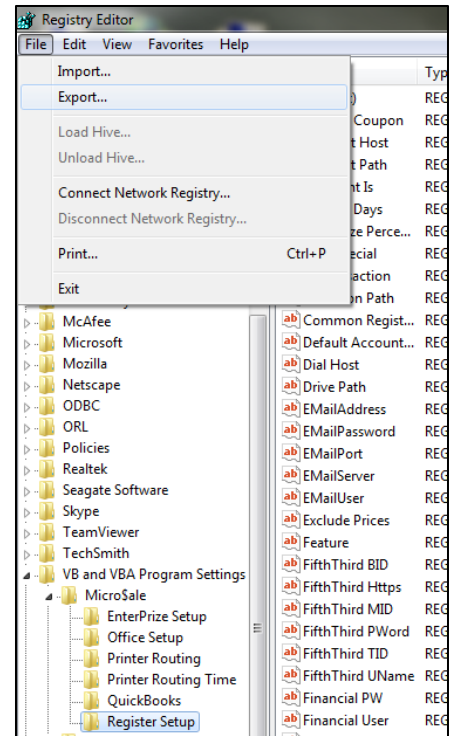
Registry Editor

File Edit View Favorites Help

Import...
Export...
Load Hive...
Unload Hive...
Connect Network Registry...
Disconnect Network Registry...
Print... Ctrl+P
Exit

Typ
) REG
Coupon REG
t Host REG
t Path REG
nt Is REG
Days REG
ze Perce... REG
ecial REG
action REG
on Path REG

McAfee
Microsoft
Mozilla
Netscape
ODBC
ORL
Policies
Realtek
Seagate Software
Skype
TeamViewer
TechSmith
VB and VBA Program Settings
Micro$ale
EnterPrize Setup
Office Setup
Printer Routing
Printer Routing Time
QuickBooks
Register Setup

ab Common Regist... REG
ab Default Account... REG
ab Dial Host REG
ab Drive Path REG
ab EMailAddress REG
ab EMailPassword REG
ab EMailPort REG
ab EMailServer REG
ab EMailUser REG
ab Exclude Prices REG
ab Feature REG
ab FifthThird BID REG
ab FifthThird Https REG
ab FifthThird MID REG
ab FifthThird PWord REG
ab FifthThird TID REG
ab FifthThird UName REG
ab Financial PW REG
ab Financial User REG